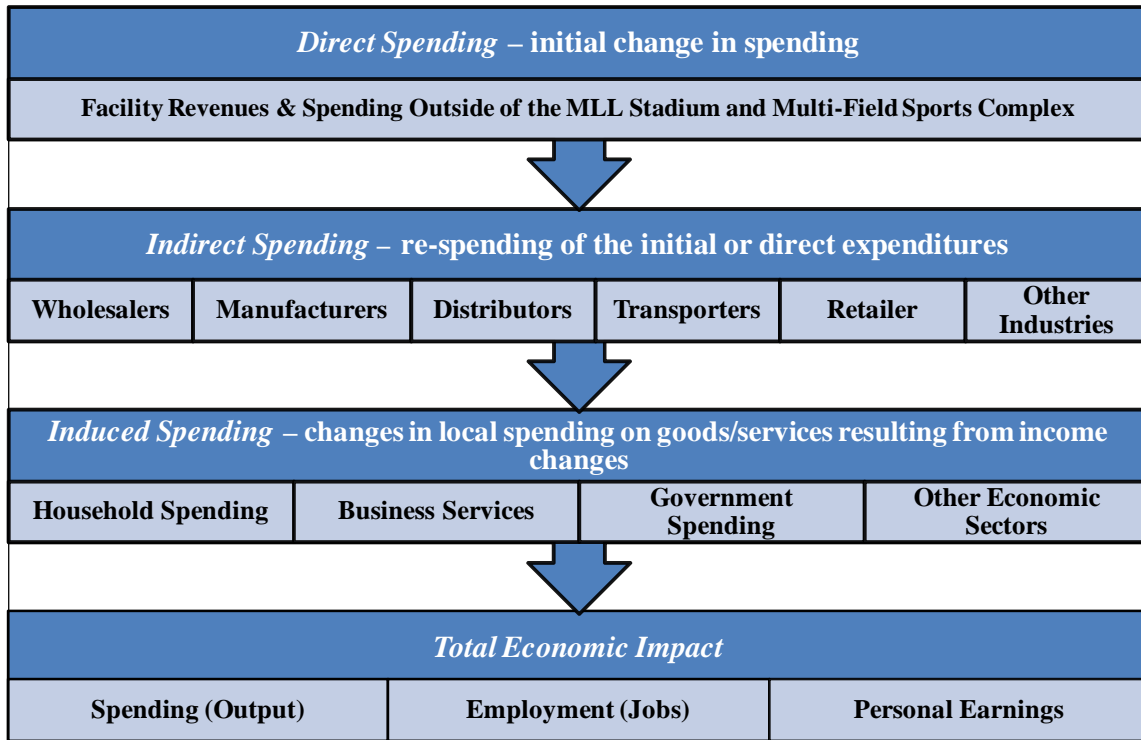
*Direct Spending* – initial change in spending

Facility Revenues & Spending Outside of the MLL Stadium and Multi-Field Sports Complex

*Indirect Spending* – re-spending of the initial or direct expenditures

| Wholesalers | Manufacturers | Distributors | Transporters | Retailer | Other Industries |
|---|---|---|---|---|---|

*Induced Spending* – changes in local spending on goods/services resulting from income changes

| Household Spending | Business Services | Government Spending | Other Economic Sectors |
|---|---|---|---|

*Total Economic Impact*

| Spending (Output) | Employment (Jobs) | Personal Earnings |
|---|---|---|